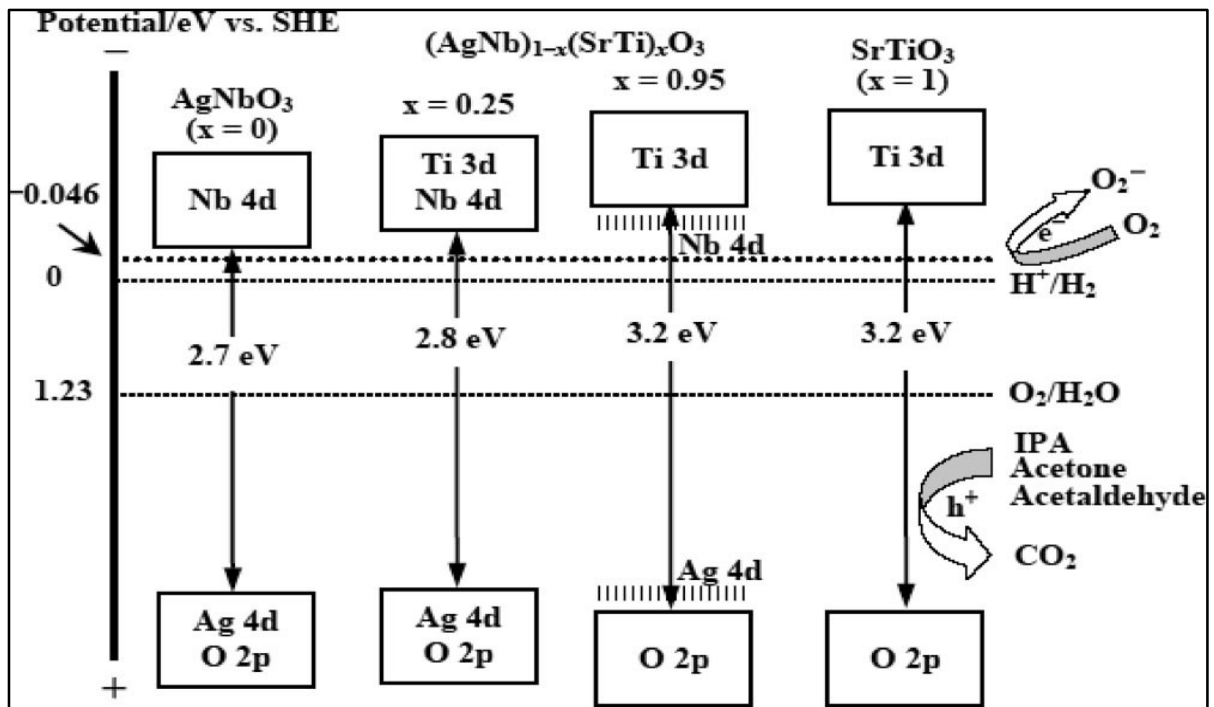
Potential/eV vs. SHE
$-$
$(AgNb)_{1-x}(SrTi)_xO_3$
$SrTiO_3$
(x = 1)
x = 0.95
x = 0.25
$AgNbO_3$
(x = 0)
-0.046
Nb 4d
Ti 3d
Nb 4d
Ti 3d
Ti 3d
$O_2^-$
$e^-$
$O_2$
Nb 4d
0
$H^+/H_2$
2.7 eV
2.8 eV
3.2 eV
3.2 eV
1.23
$O_2/H_2O$
IPA
Acetone
Acetaldehyde
$h^+$
$CO_2$
Ag 4d
Ag 4d
O 2p
Ag 4d
O 2p
O 2p
O 2p
+